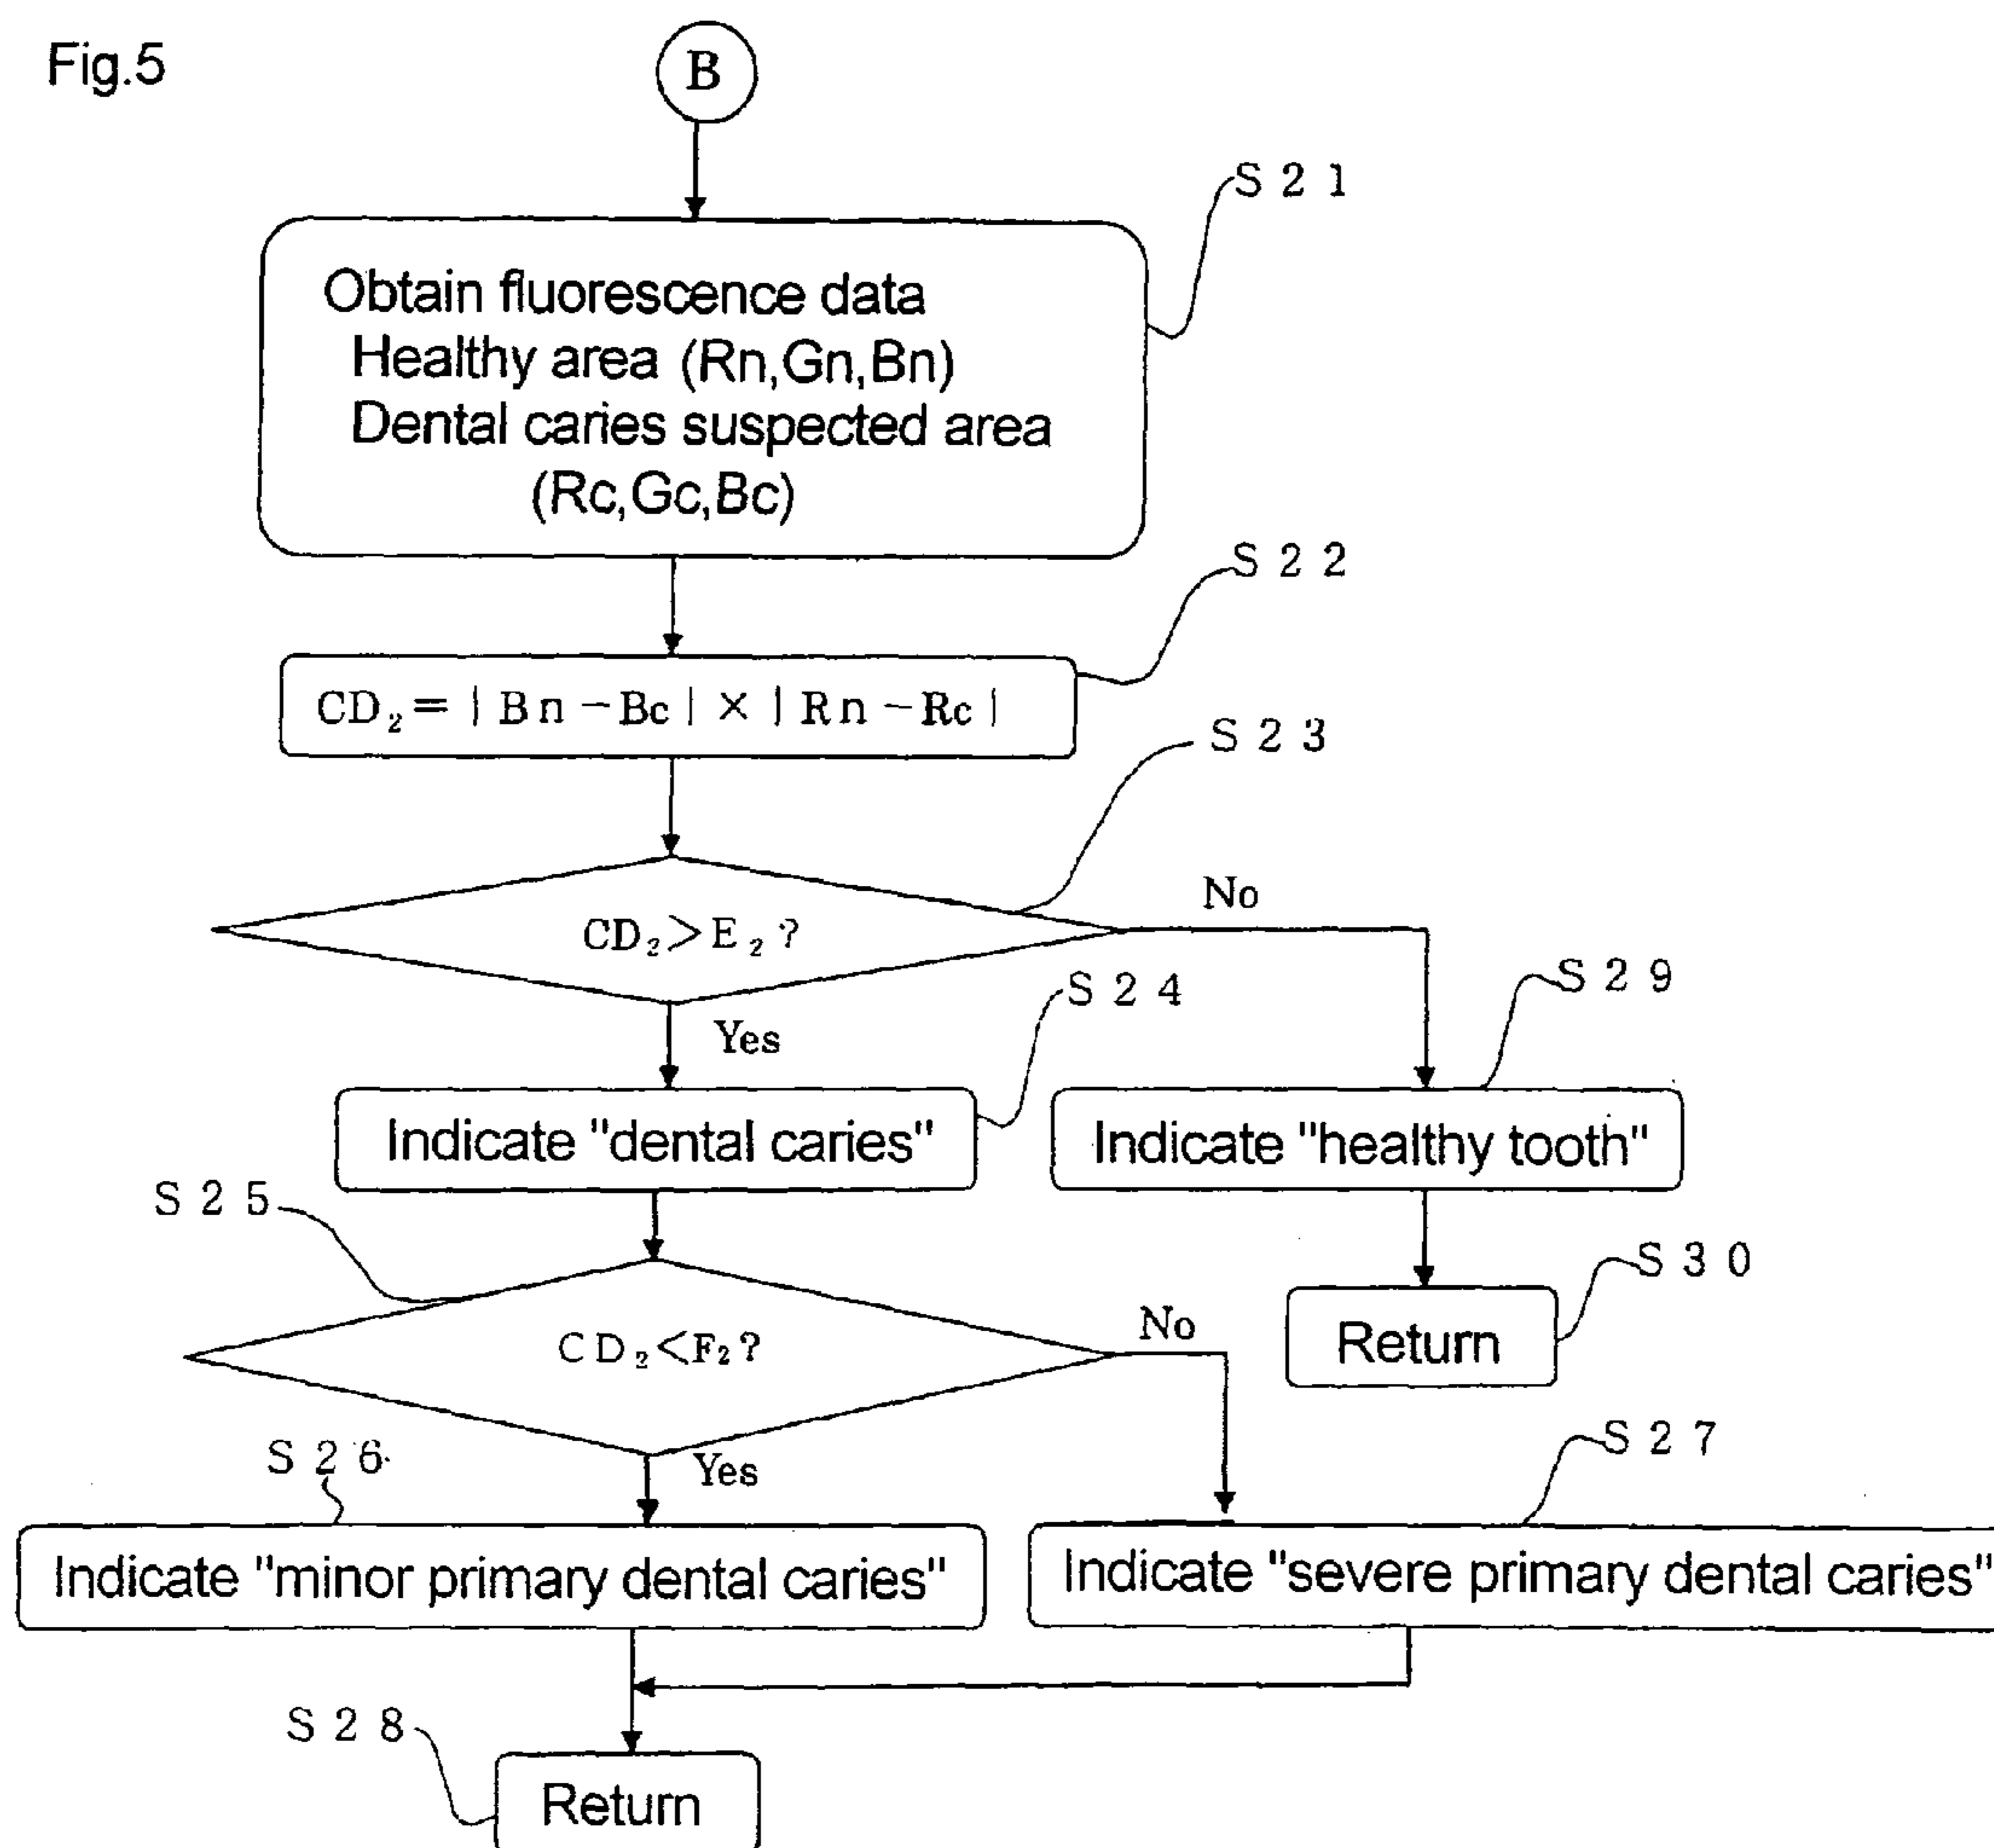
Fig.5

B

S21

Obtain fluorescence data
Healthy area (Rn,Gn,Bn)
Dental caries suspected area
(Rc,Gc,Bc)

S22

$CD_2 = |Bn - Bc| \times |Rn - Rc|$

S23

$CD_2 > E_2$?

No

Yes

S24

Indicate "dental caries"

S29

Indicate "healthy tooth"

S25

$CD_2 < F_2$?

No

S30

Return

S26

Yes

S27

Indicate "minor primary dental caries"

Indicate "severe primary dental caries"

S28

Return